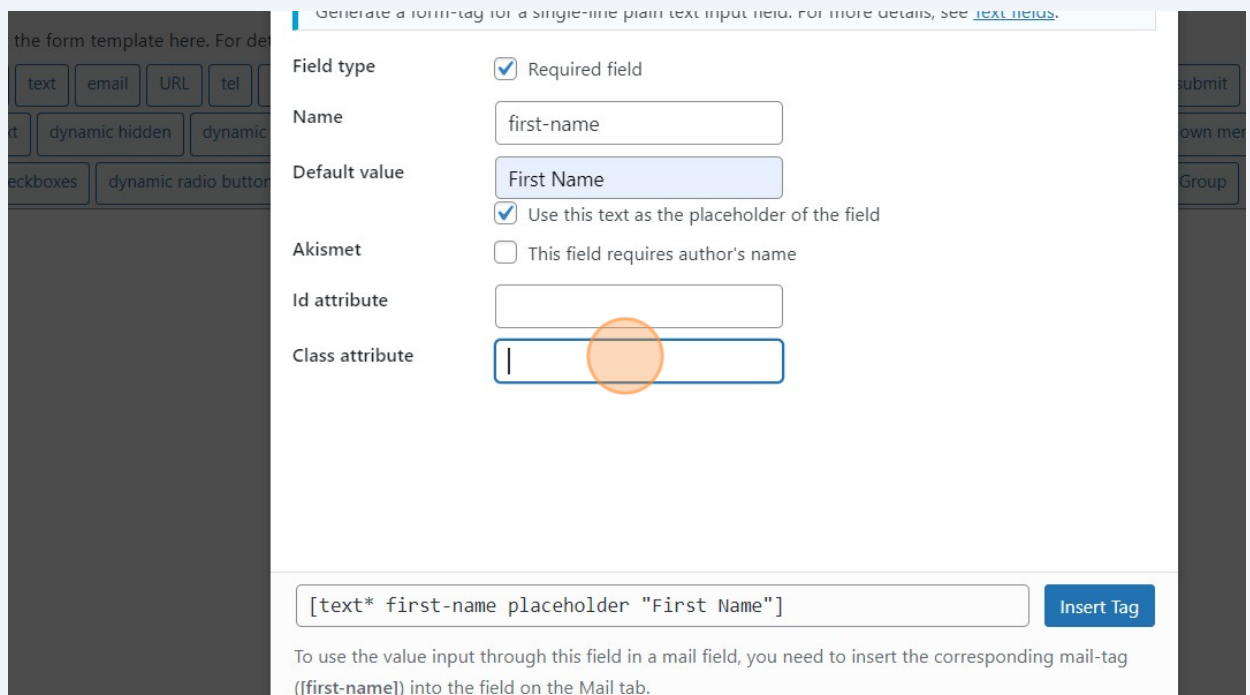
the form template here. For det

text | email | URL | tel

t | dynamic hidden | dynamic

eckboxes | dynamic radio button

submit

own me

Group

Generate a form-tag for a single-line plain text input field. For more details, see Text fields.

Field type
Required field

Name
first-name

Default value
First Name
Use this text as the placeholder of the field

Akismet
This field requires author's name

Id attribute

Class attribute

[text* first-name placeholder "First Name"]

Insert Tag

To use the value input through this field in a mail field, you need to insert the corresponding mail-tag ([first-name]) into the field on the Mail tab.